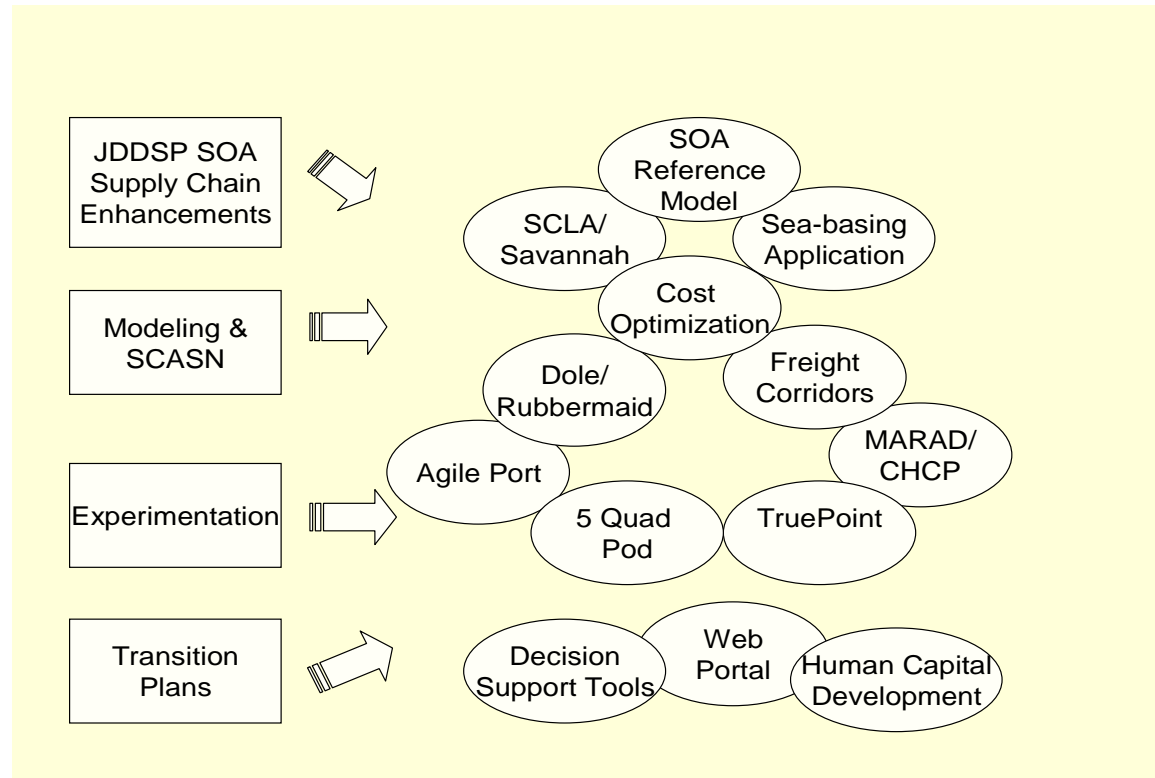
JDDSP SOA Supply Chain Enhancements

Modeling & SCASN

Experimentation

Transition Plans

SOA Reference Model

SCLA/ Savannah

Sea-basing Application

Cost Optimization

Dole/ Rubbermaid

Freight Corridors

MARAD/ CHCP

Agile Port

5 Quad Pod

TruePoint

Decision Support Tools

Web Portal

Human Capital Development